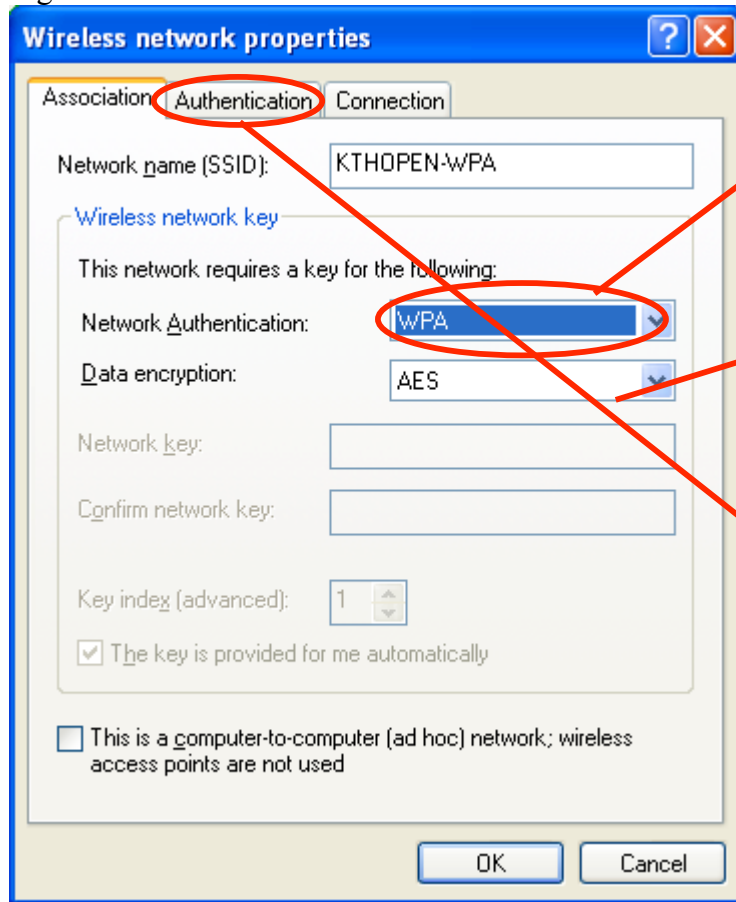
Wireless network properties

Association | Authentication | Connection

Network name (SSID): KTHOPEN-WPA

Wireless network key

This network requires a key for the following:

Network Authentication: WPA

Data encryption: AES

Network key:

Confirm network key:

Key index (advanced): 1

The key is provided for me automatically

This is a computer-to-computer (ad hoc) network; wireless access points are not used

OK | Cancel